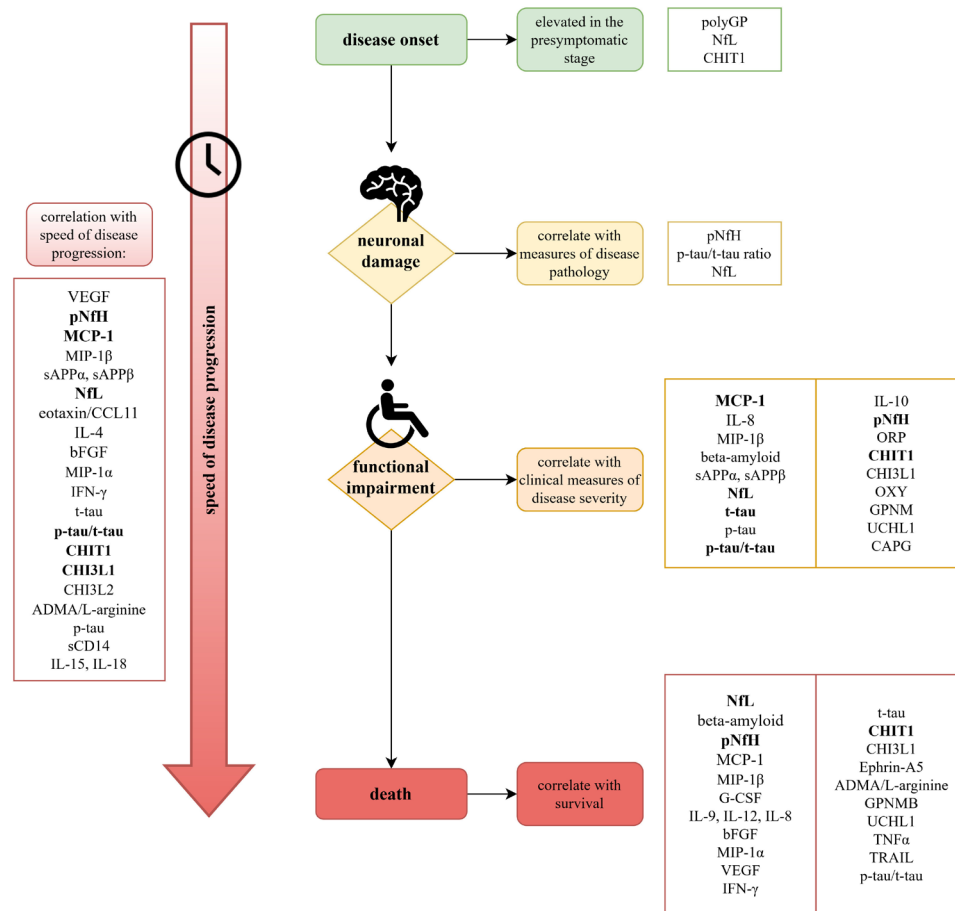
disease onset

elevated in the presymptomatic stage

polyGP
NfL
CHIT1

neuronal damage

correlate with measures of disease pathology

pNfH
p-tau/t-tau ratio
NfL

functional impairment

correlate with clinical measures of disease severity

| MCP-1 | IL-10 |
|---|---|
| IL-8 | pNfH |
| MIP-1β | ORP |
| beta-amyloid | CHIT1 |
| sAPPα, sAPPβ | CHI3L1 |
| NfL | OXY |
| t-tau | GPNM |
| p-tau | UCHL1 |
| p-tau/t-tau | CAPG |

death

correlate with survival

| NfL | t-tau |
|---|---|
| beta-amyloid | CHIT1 |
| pNfH | CHI3L1 |
| MCP-1 | Ephrin-A5 |
| MIP-1β | ADMA/L-arginine |
| G-CSF | GPNMB |
| IL-9, IL-12, IL-8 | UCHL1 |
| bFGF | TNFα |
| MIP-1α | TRAIL |
| VEGF | p-tau/t-tau |
| IFN-γ | |

speed of disease progression

correlation with speed of disease progression:

VEGF
pNfH
MCP-1
MIP-1β
sAPPα, sAPPβ
NfL
eotaxin/CCL11
IL-4
bFGF
MIP-1α
IFN-γ
t-tau
p-tau/t-tau
CHIT1
CHI3L1
CHI3L2
ADMA/L-arginine
p-tau
sCD14
IL-15, IL-18